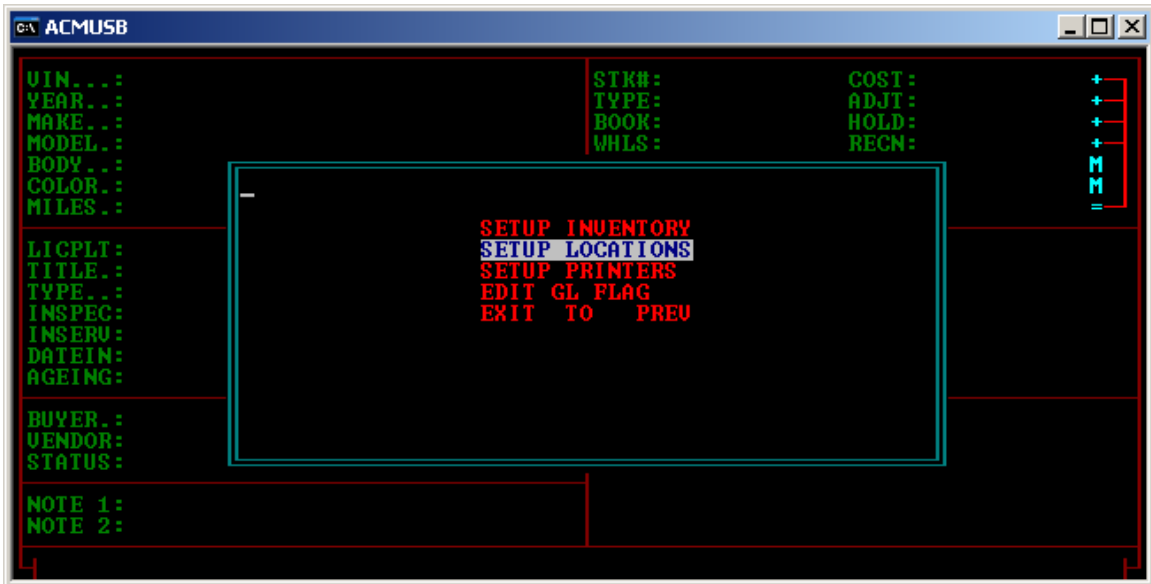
C:\ ACMUSB

VIN...:
YEAR..:
MAKE..:
MODEL.:
BODY..:
COLOR.:
MILES.:

STK#:
TYPE:
BOOK:
WHLS:

COST:
ADJT:
HOLD:
RECN:

+
+
+
+
M
M
=

LICPLT:
TITLE.:
TYPE..:
INSPEC:
INSERV:
DATEIN:
AGEING:

BUYER.:
VENDOR:
STATUS:

NOTE 1:
NOTE 2:

SETUP INVENTORY
SETUP LOCATIONS
SETUP PRINTERS
EDIT GL FLAG
EXIT TO PREV